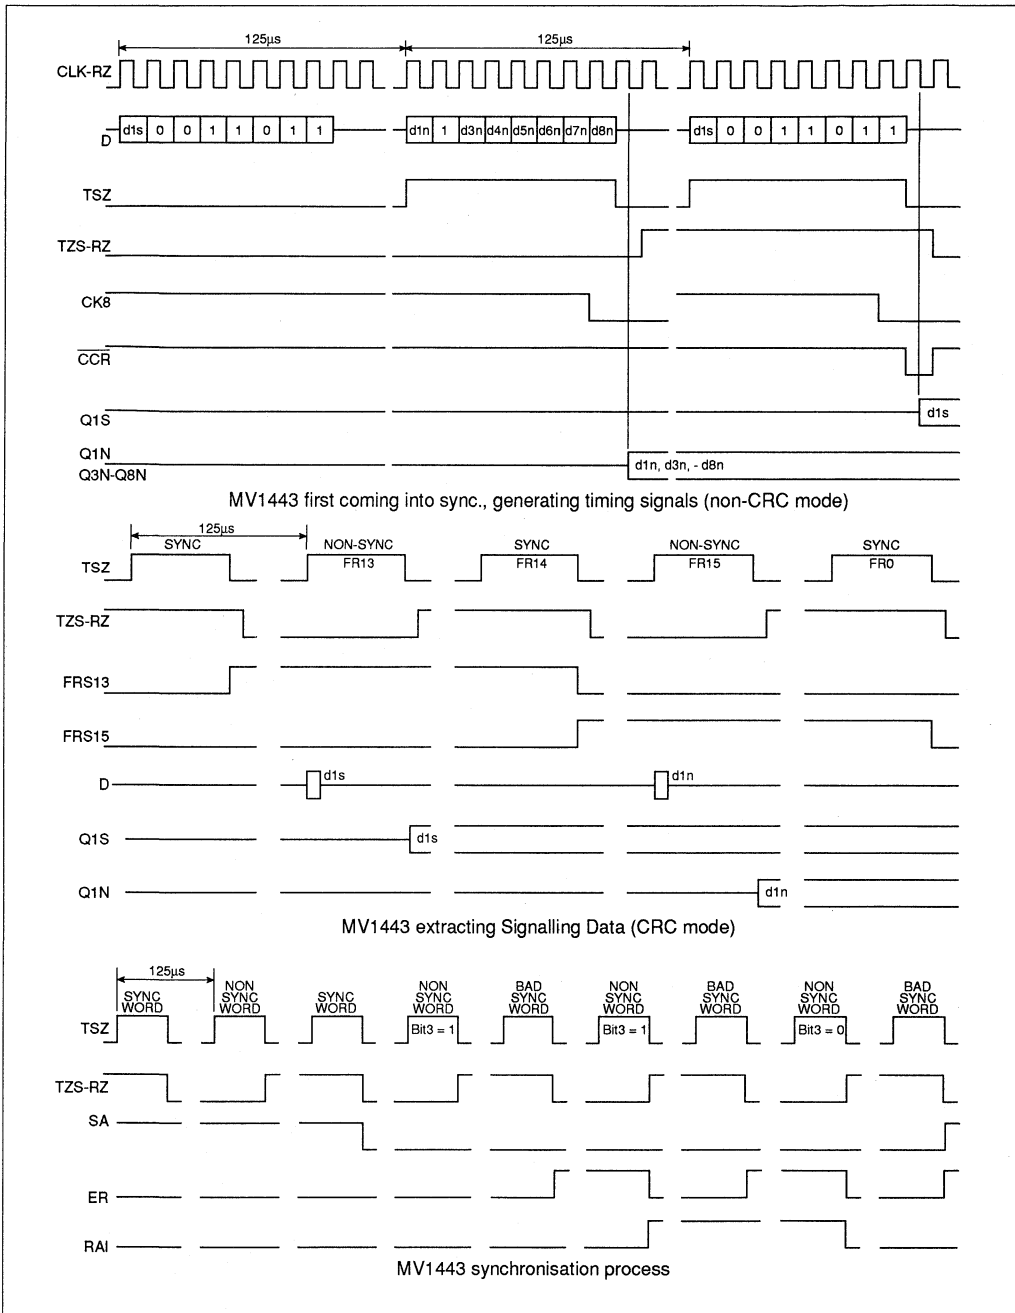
125μs
125μs
CLK-RZ
D
d1s 0 0 1 1 0 1 1
d1n 1 d3n d4n d5n d6n d7n d8n
d1s 0 0 1 1 0 1 1
TSZ
TZS-RZ
CK8
$\overline{CCR}$
Q1S
d1s
Q1N
Q3N-Q8N
d1n, d3n, - d8n

MV1443 first coming into sync., generating timing signals (non-CRC mode)

125μs
SYNC
NON-SYNC
FR13
SYNC
FR14
NON-SYNC
FR15
SYNC
FR0
TSZ
TZS-RZ
FRS13
FRS15
D
d1s
d1n
Q1S
d1s
Q1N
d1n

MV1443 extracting Signalling Data (CRC mode)

125μs
SYNC WORD
NON SYNC WORD
SYNC WORD
NON SYNC WORD
BAD SYNC WORD
NON SYNC WORD
BAD SYNC WORD
NON SYNC WORD
BAD SYNC WORD
TSZ
Bit3 = 1
Bit3 = 1
Bit3 = 0
TZS-RZ
SA
ER
RAI

MV1443 synchronisation process